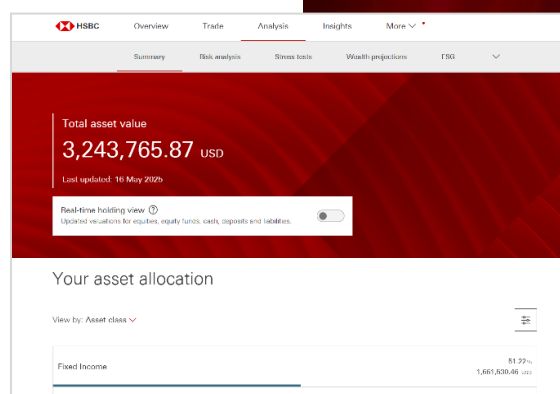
HSBC Overview Trade Analysis Insights More

Summary Risk analysis Stress tests Wealth projections ESG

Total asset value

3,243,765.87 USD

Last updated: 16 May 2025

Real-time holding view

Updated valuations for equities, equity funds, cash, deposits and liabilities.

Your asset allocation

View by: Asset class

Fixed Income

51.22%

1,661,630.46 USD